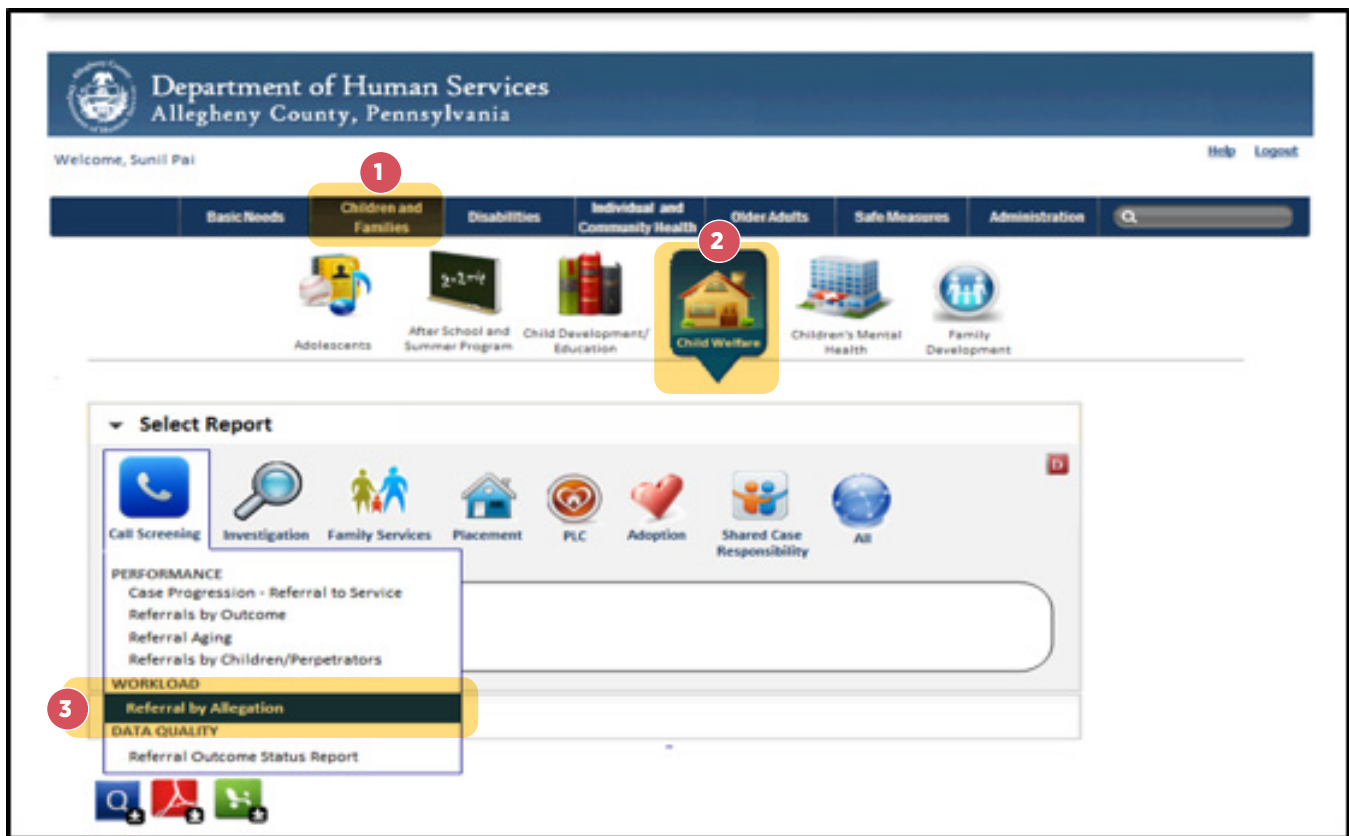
Department of Human Services
Allegheny County, Pennsylvania

Welcome, Sunil Pai

Help Logout

1

Basic Needs
Children and Families
Disabilities
Individual and Community Health
Older Adults
Safe Measures
Administration

2

Adolescents
After School and Summer Program
Child Development/ Education
Child Welfare
Children's Mental Health
Family Development

Select Report

D

Call Screening
Investigation
Family Services
Placement
PLC
Adoption
Shared Case Responsibility
All

PERFORMANCE
Case Progression - Referral to Service
Referrals by Outcome
Referral Aging
Referrals by Children/Perpetrators
WORKLOAD
3
Referral by Allegation
DATA QUALITY
Referral Outcome Status Report